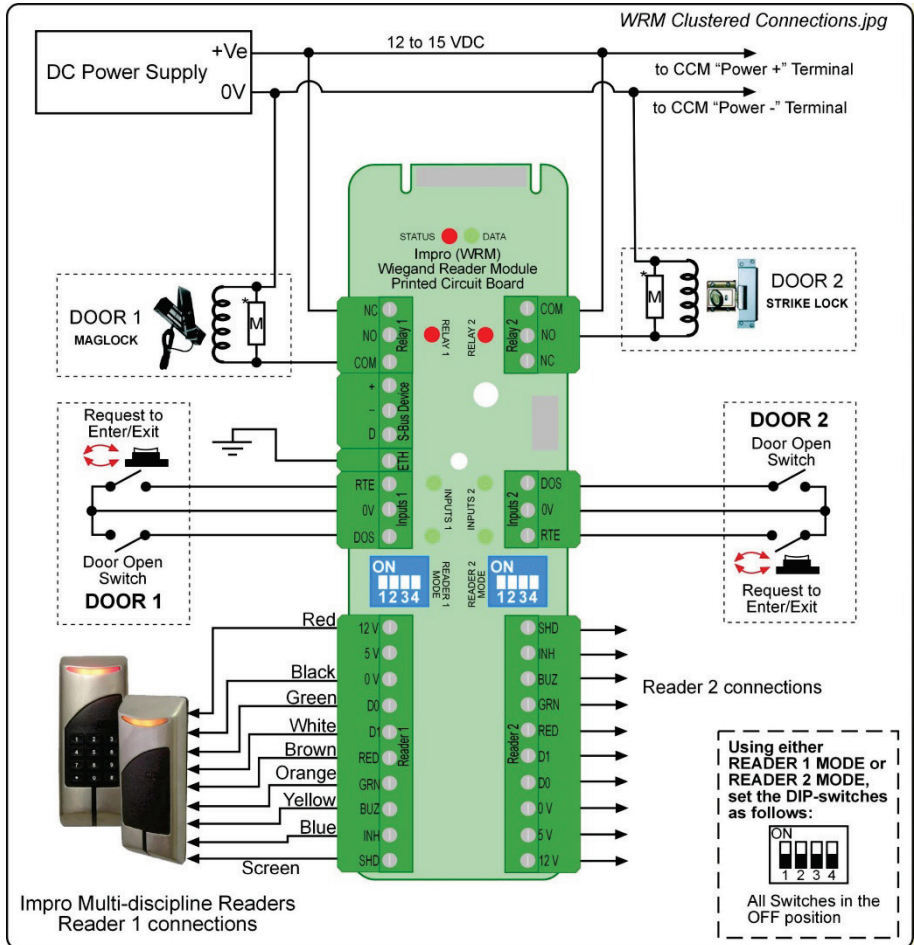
WRM Clustered Connections.jpg

DC Power Supply
+Ve
0V
12 to 15 VDC
to CCM "Power +" Terminal
to CCM "Power -" Terminal

STATUS DATA
Impro (WRM)
Wiegand Reader Module
Printed Circuit Board

DOOR 1
MAGLOCK
*
M

DOOR 2
STRIKE LOCK
*
M

NC
NO
COM
Relay 1
RELAY 1
RELAY 2
Relay 2
COM
NO
NC

+
-
D
S-Bus Device
ETH

Request to Enter/Exit
Door Open Switch
DOOR 1

DOOR 2
Door Open Switch
Request to Enter/Exit

RTE
0V
DOS
Inputs 1
INPUTS 1
INPUTS 2
Inputs 2
DOS
0V
RTE

ON
1 2 3 4
READER 1 MODE
ON
1 2 3 4
READER 2 MODE

Red
Black
Green
White
Brown
Orange
Yellow
Blue
Screen

12 V
5 V
0 V
D0
D1
RED
GRN
BUZ
INH
SHD
Reader 1

SHD
INH
BUZ
GRN
RED
D1
D0
0 V
5 V
12 V
Reader 2

Reader 2 connections

Using either READER 1 MODE or READER 2 MODE, set the DIP-switches as follows:
ON
1 2 3 4
All Switches in the OFF position

Impro Multi-discipline Readers
Reader 1 connections